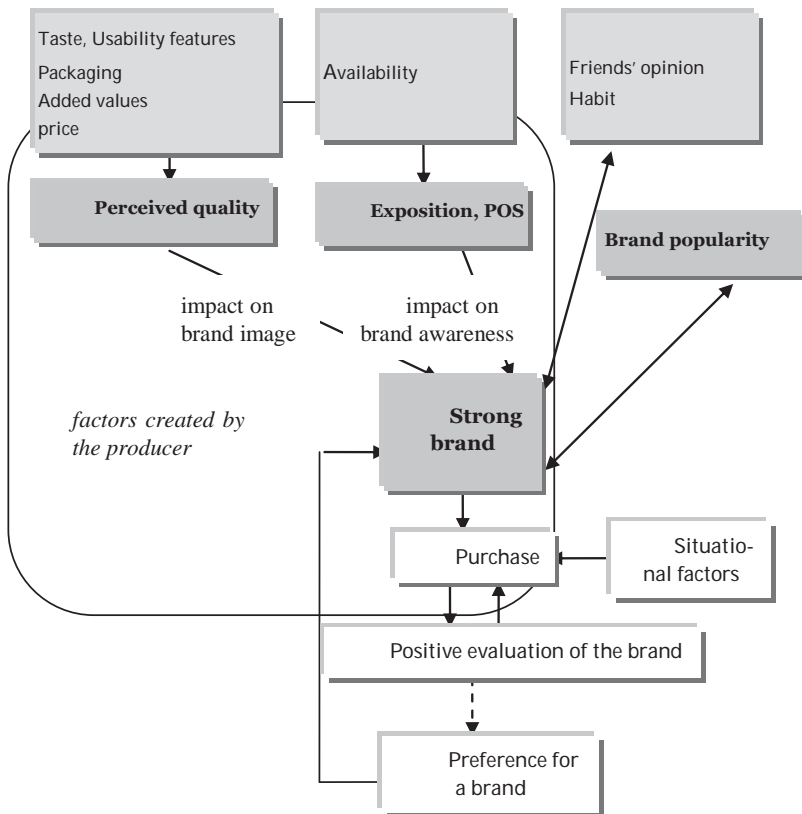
Taste, Usability features
Packaging
Added values
price

Availability

Friends' opinion
Habit

Perceived quality

Exposition, POS

Brand popularity

impact on brand image

impact on brand awareness

factors created by the producer

Strong brand

Purchase

Situational factors

Positive evaluation of the brand

Preference for a brand